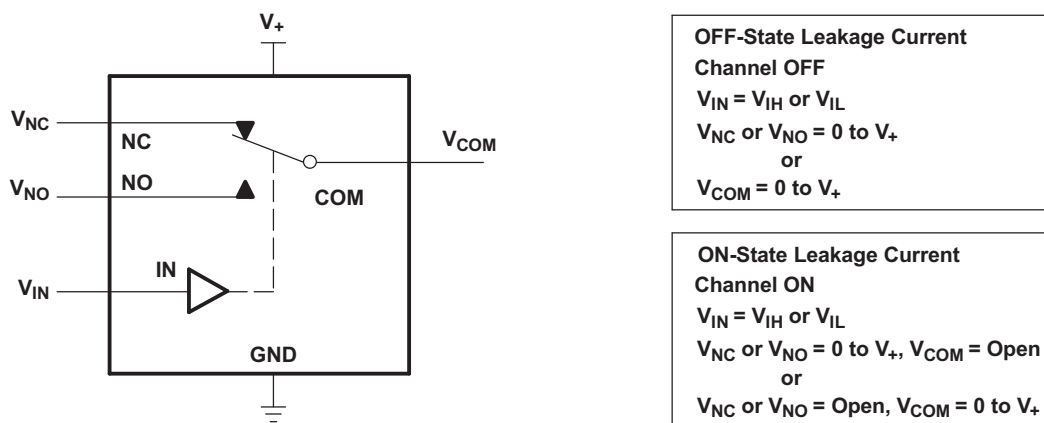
$V_+$

$V_{NC}$

NC

$V_{COM}$

$V_{NO}$

NO

COM

$V_{IN}$

IN

GND

OFF-State Leakage Current
Channel OFF
$V_{IN} = V_{IH}$ or $V_{IL}$
$V_{NC}$ or $V_{NO} = 0$ to $V_+$
or
$V_{COM} = 0$ to $V_+$

ON-State Leakage Current
Channel ON
$V_{IN} = V_{IH}$ or $V_{IL}$
$V_{NC}$ or $V_{NO} = 0$ to $V_+$, $V_{COM}$ = Open
or
$V_{NC}$ or $V_{NO}$ = Open, $V_{COM} = 0$ to $V_+$